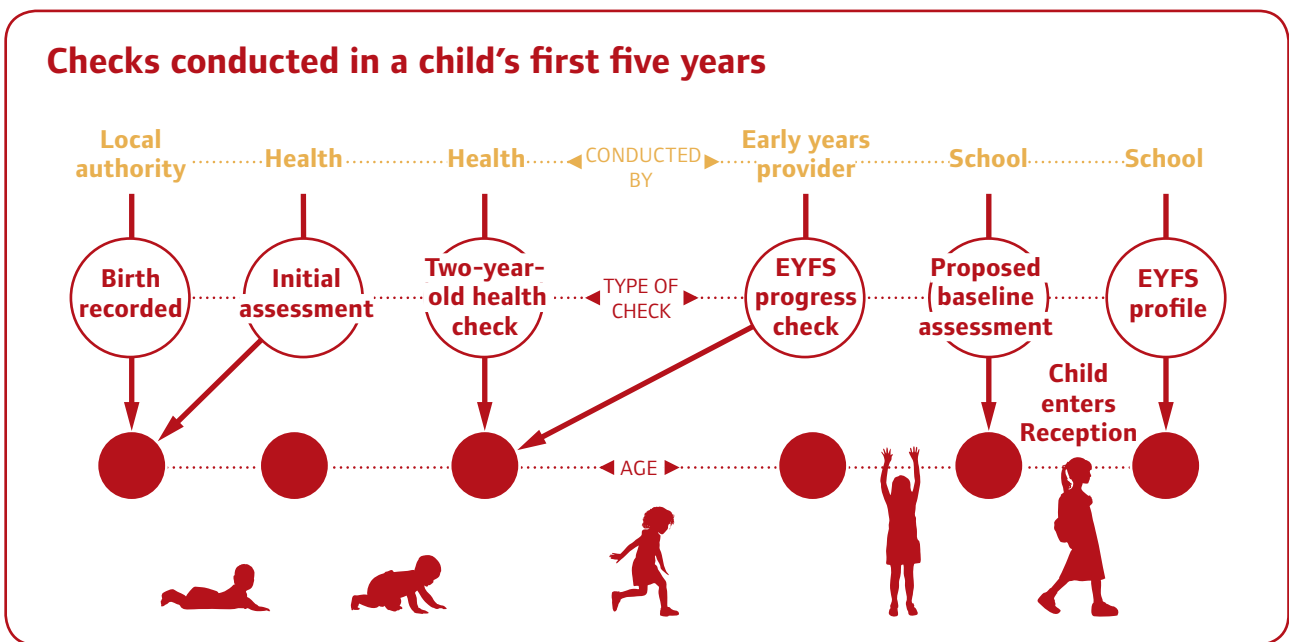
Checks conducted in a child's first five years

Local authority

Health

Health

CONDUCTED BY

Early years provider

School

School

Birth recorded

Initial assessment

Two-year-old health check

TYPE OF CHECK

EYFS progress check

Proposed baseline assessment

EYFS profile

Child enters Reception

AGE